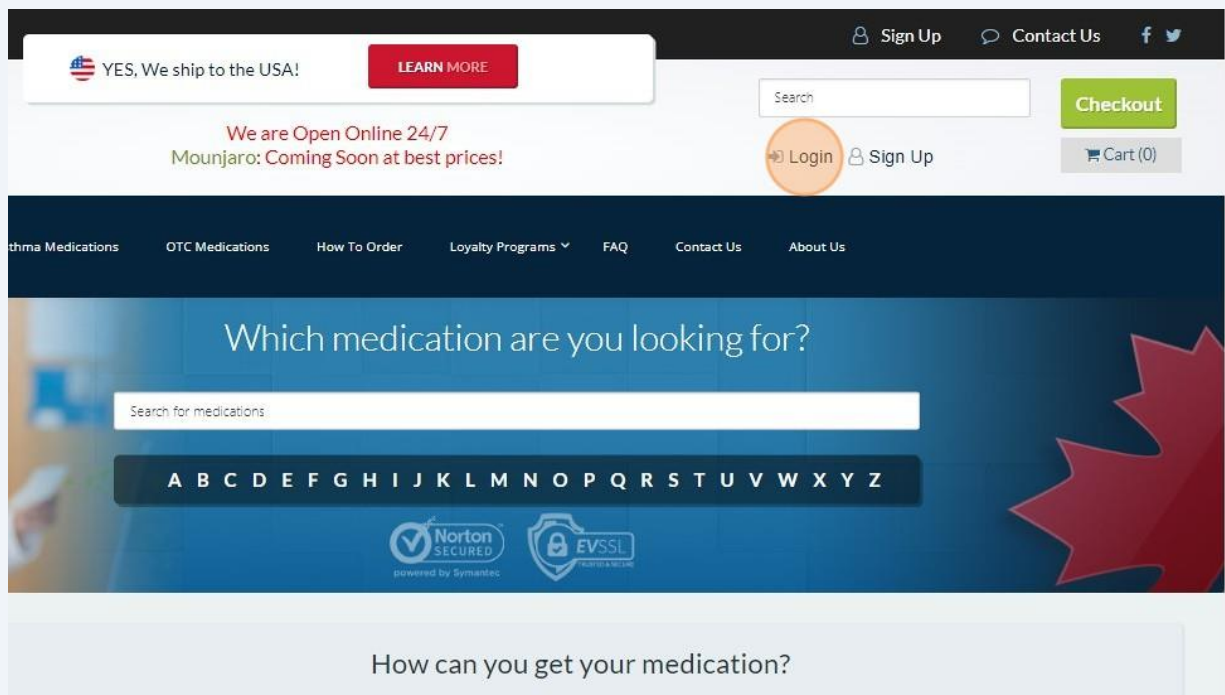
Sign Up Contact Us

YES, We ship to the USA! LEARN MORE

Search

Checkout

We are Open Online 24/7
Mounjaro: Coming Soon at best prices!

Login Sign Up

Cart (0)

thma Medications OTC Medications How To Order Loyalty Programs FAQ Contact Us About Us

Which medication are you looking for?

Search for medications

A B C D E F G H I J K L M N O P Q R S T U V W X Y Z

Norton SECURED powered by Symantec

EVSSL

How can you get your medication?